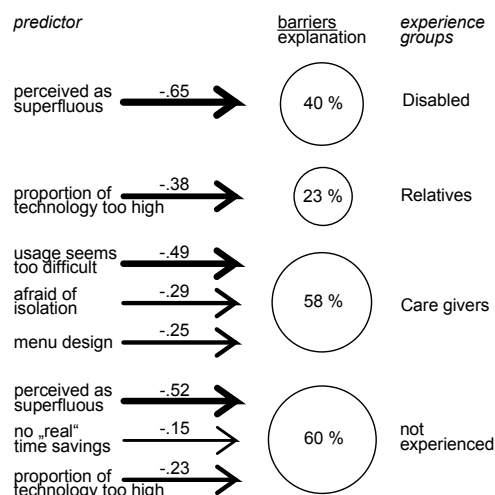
predictor

barriers explanation

experience groups

perceived as superfluous -.65 40 % Disabled

proportion of technology too high -.38 23 % Relatives

usage seems too difficult -.49

afraid of isolation -.29 58 % Care givers

menu design -.25

perceived as superfluous -.52

no „real“ time savings -.15 60 % not experienced

proportion of technology too high -.23